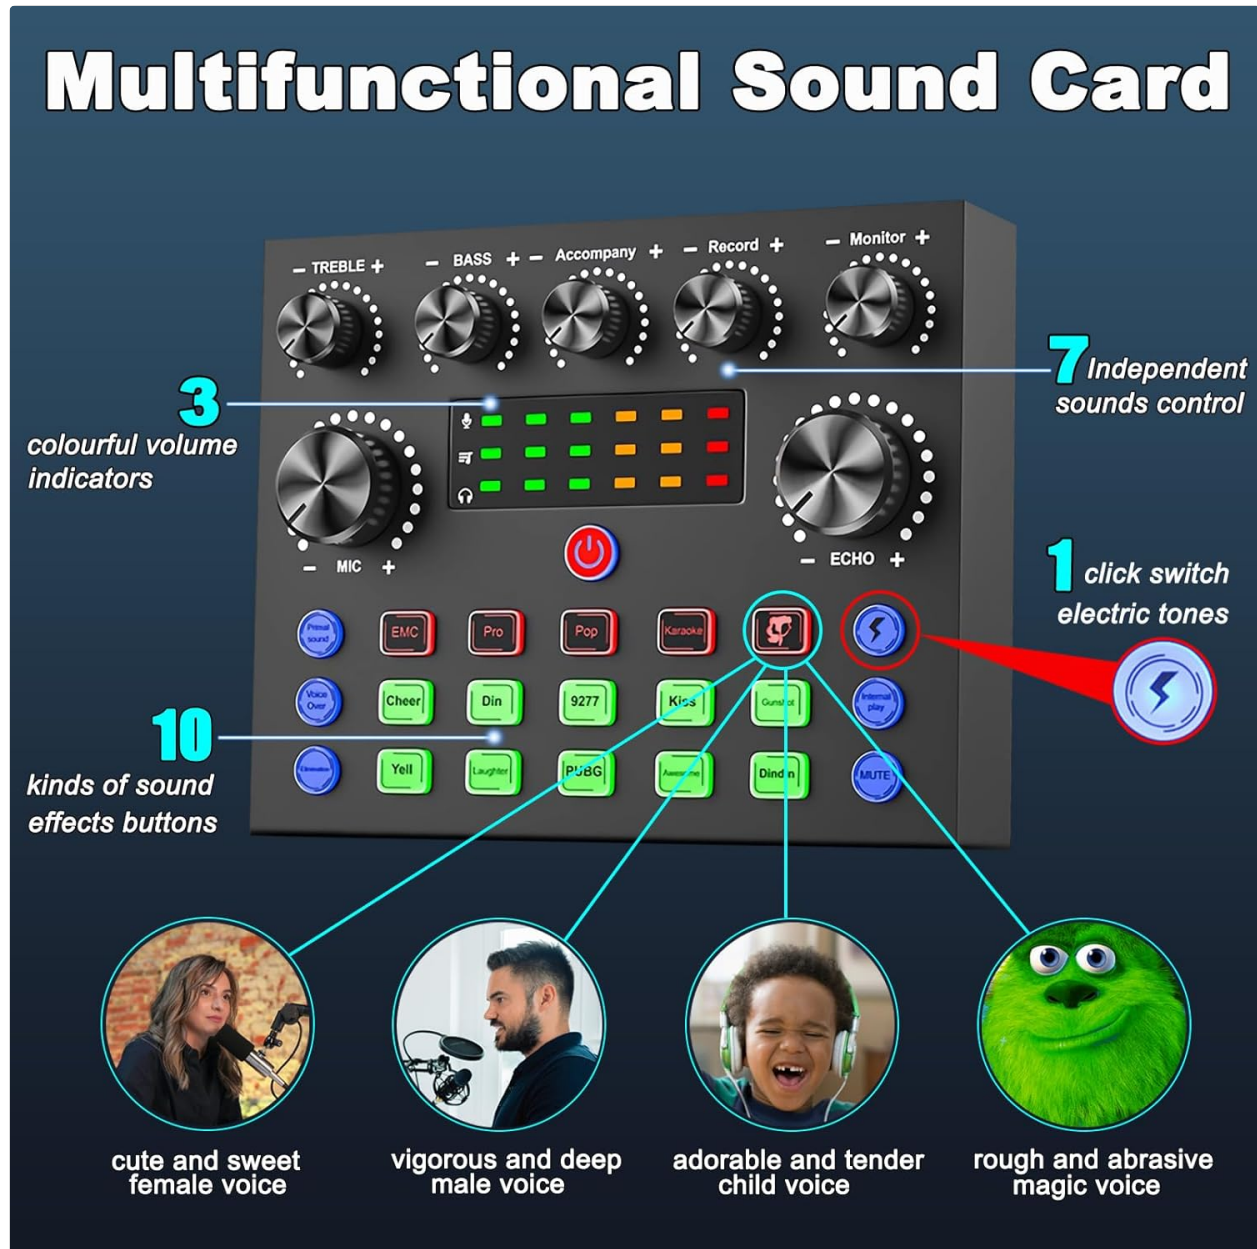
Multifunctional Sound Card

– TREBLE +
– BASS +
– Accompany +
– Record +
– Monitor +

3 colourful volume indicators

7 Independent sounds control

– MIC +
– ECHO +

1 click switch electric tones

Primal sound
EMC
Pro
Pop
Karaoke

Voice Over
Cheer
Din
9277
Kiss
Gunshot
Internal play

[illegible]
Yell
Laughter
PUBG
Awesome
Dindin
MUTE

10 kinds of sound effects buttons

cute and sweet female voice

vigorous and deep male voice

adorable and tender child voice

rough and abrasive magic voice